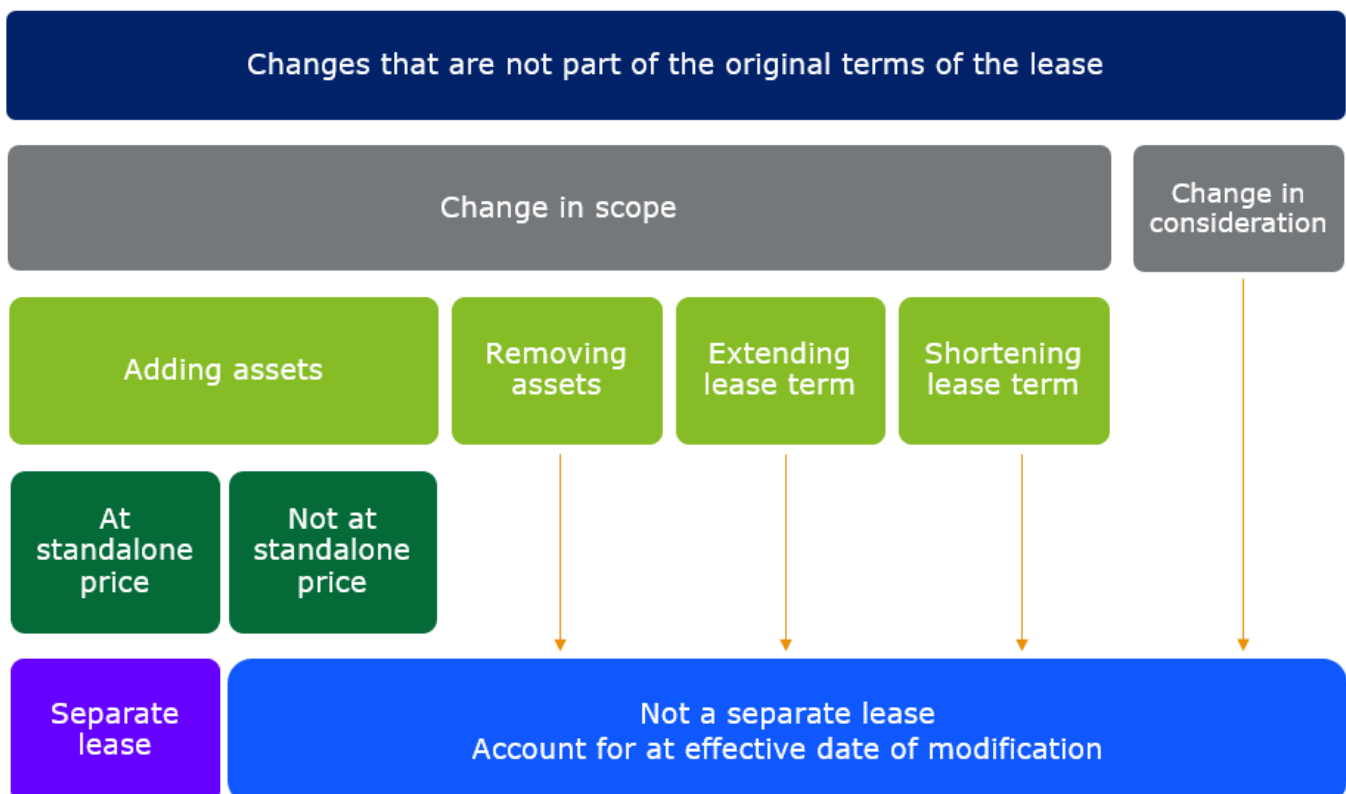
Changes that are not part of the original terms of the lease

Change in scope

Change in consideration

Adding assets

Removing assets

Extending lease term

Shortening lease term

At standalone price

Not at standalone price

Separate lease

Not a separate lease
Account for at effective date of modification